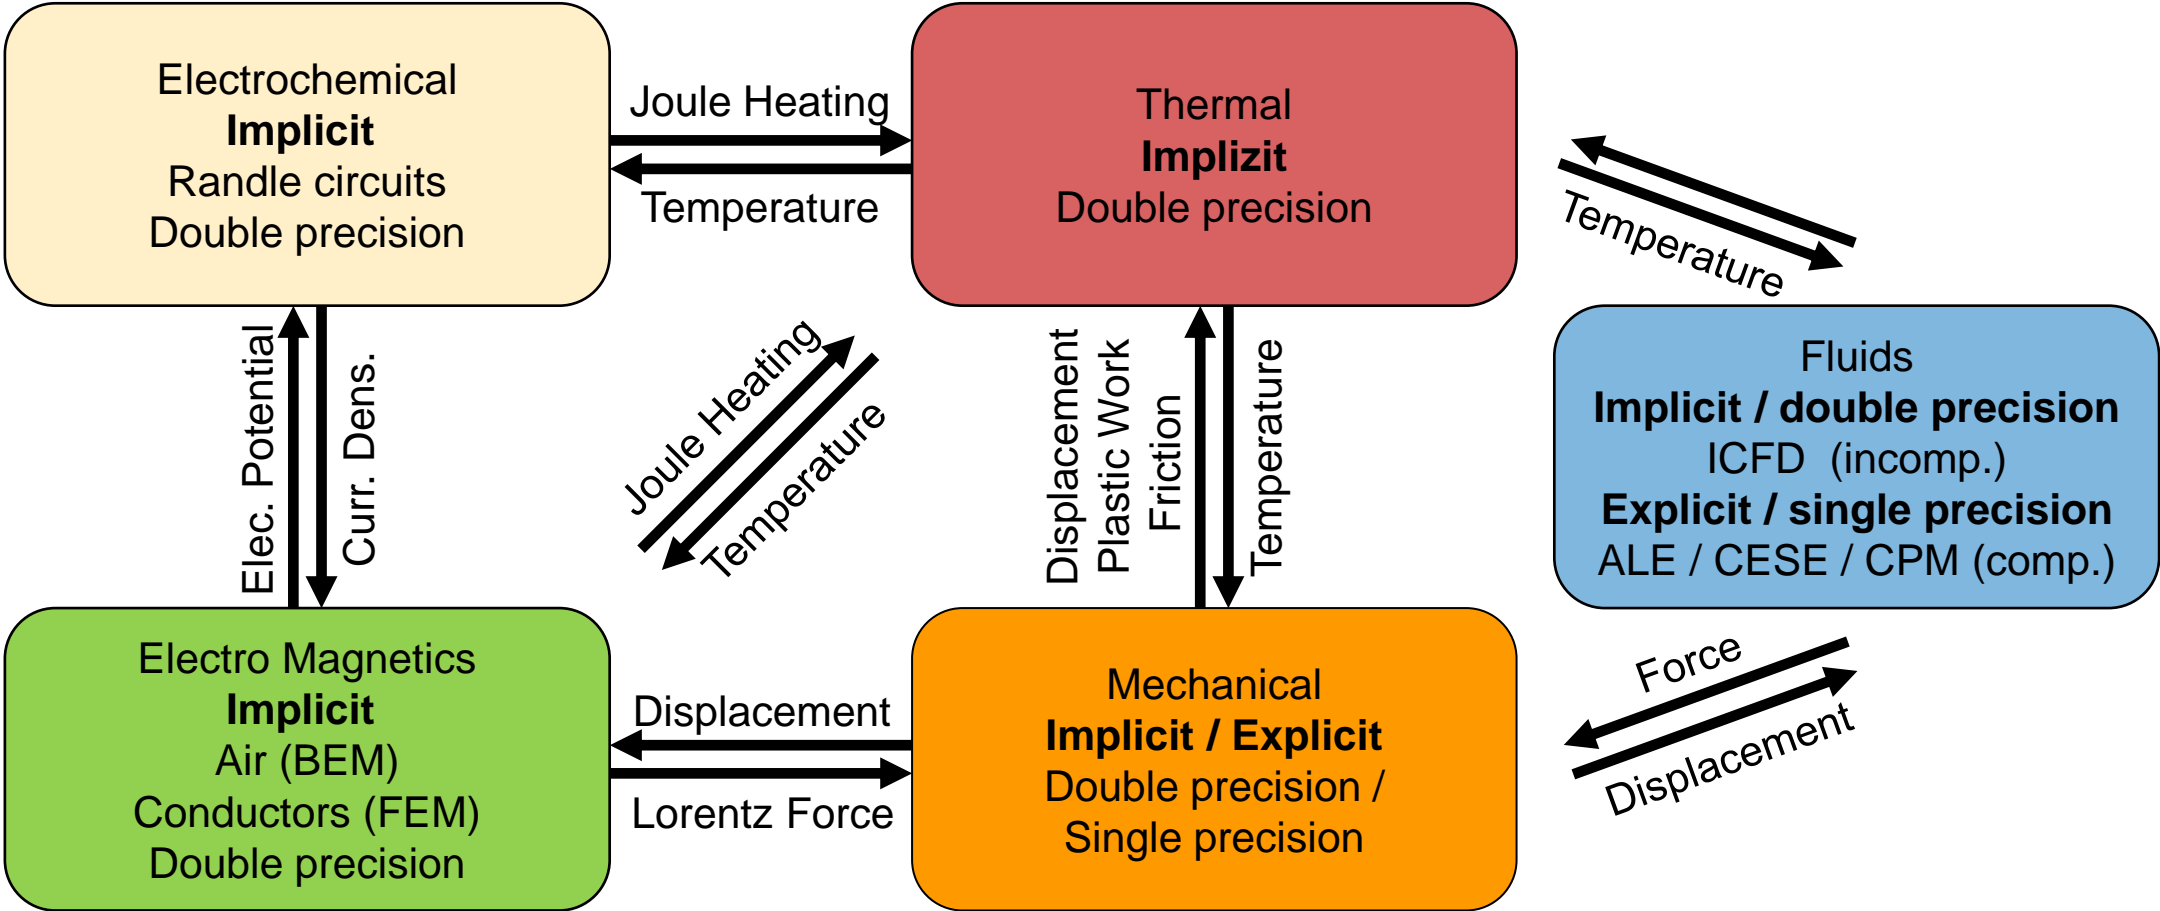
Electrochemical
**Implicit**
Randle circuits
Double precision

Joule Heating

Temperature

Thermal
**Implizit**
Double precision

Temperature

Elec. Potential

Curr. Dens.

Joule Heating

Temperature

Displacement
Plastic Work
Friction

Temperature

Fluids
**Implicit / double precision**
ICFD (incomp.)
**Explicit / single precision**
ALE / CESE / CPM (comp.)

Electro Magnetics
**Implicit**
Air (BEM)
Conductors (FEM)
Double precision

Displacement

Lorentz Force

Mechanical
**Implicit / Explicit**
Double precision /
Single precision

Force

Displacement